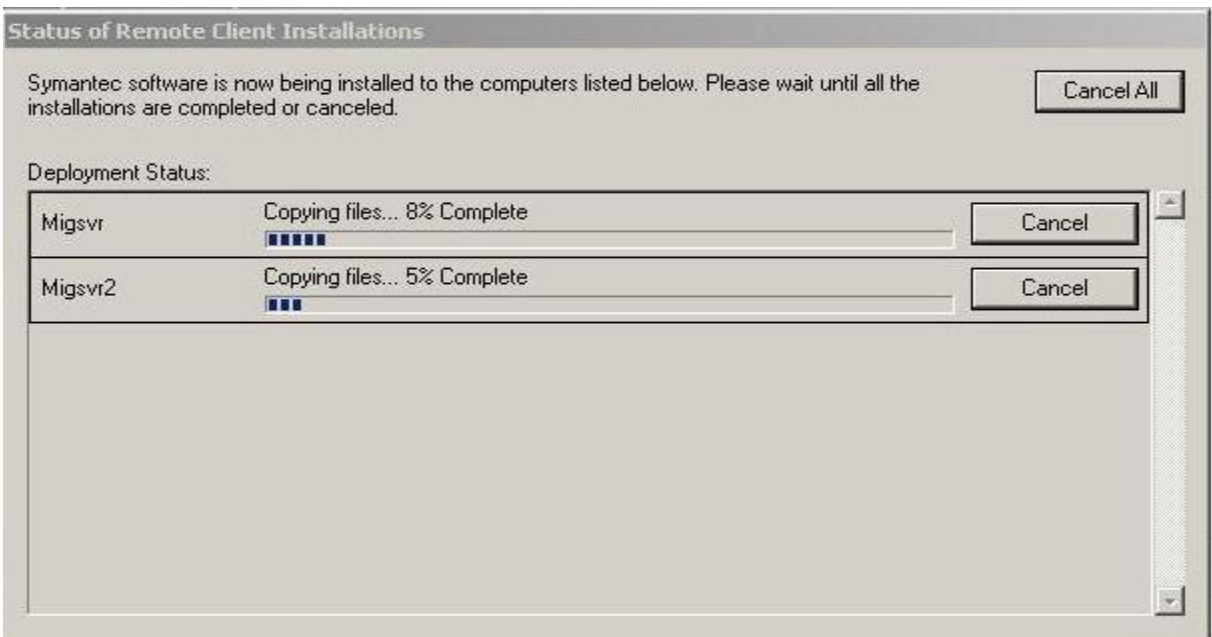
Status of Remote Client Installations

Symantec software is now being installed to the computers listed below. Please wait until all the installations are completed or canceled.

Cancel All

Deployment Status:

Migsvr Copying files... 8% Complete Cancel

Migsvr2 Copying files... 5% Complete Cancel